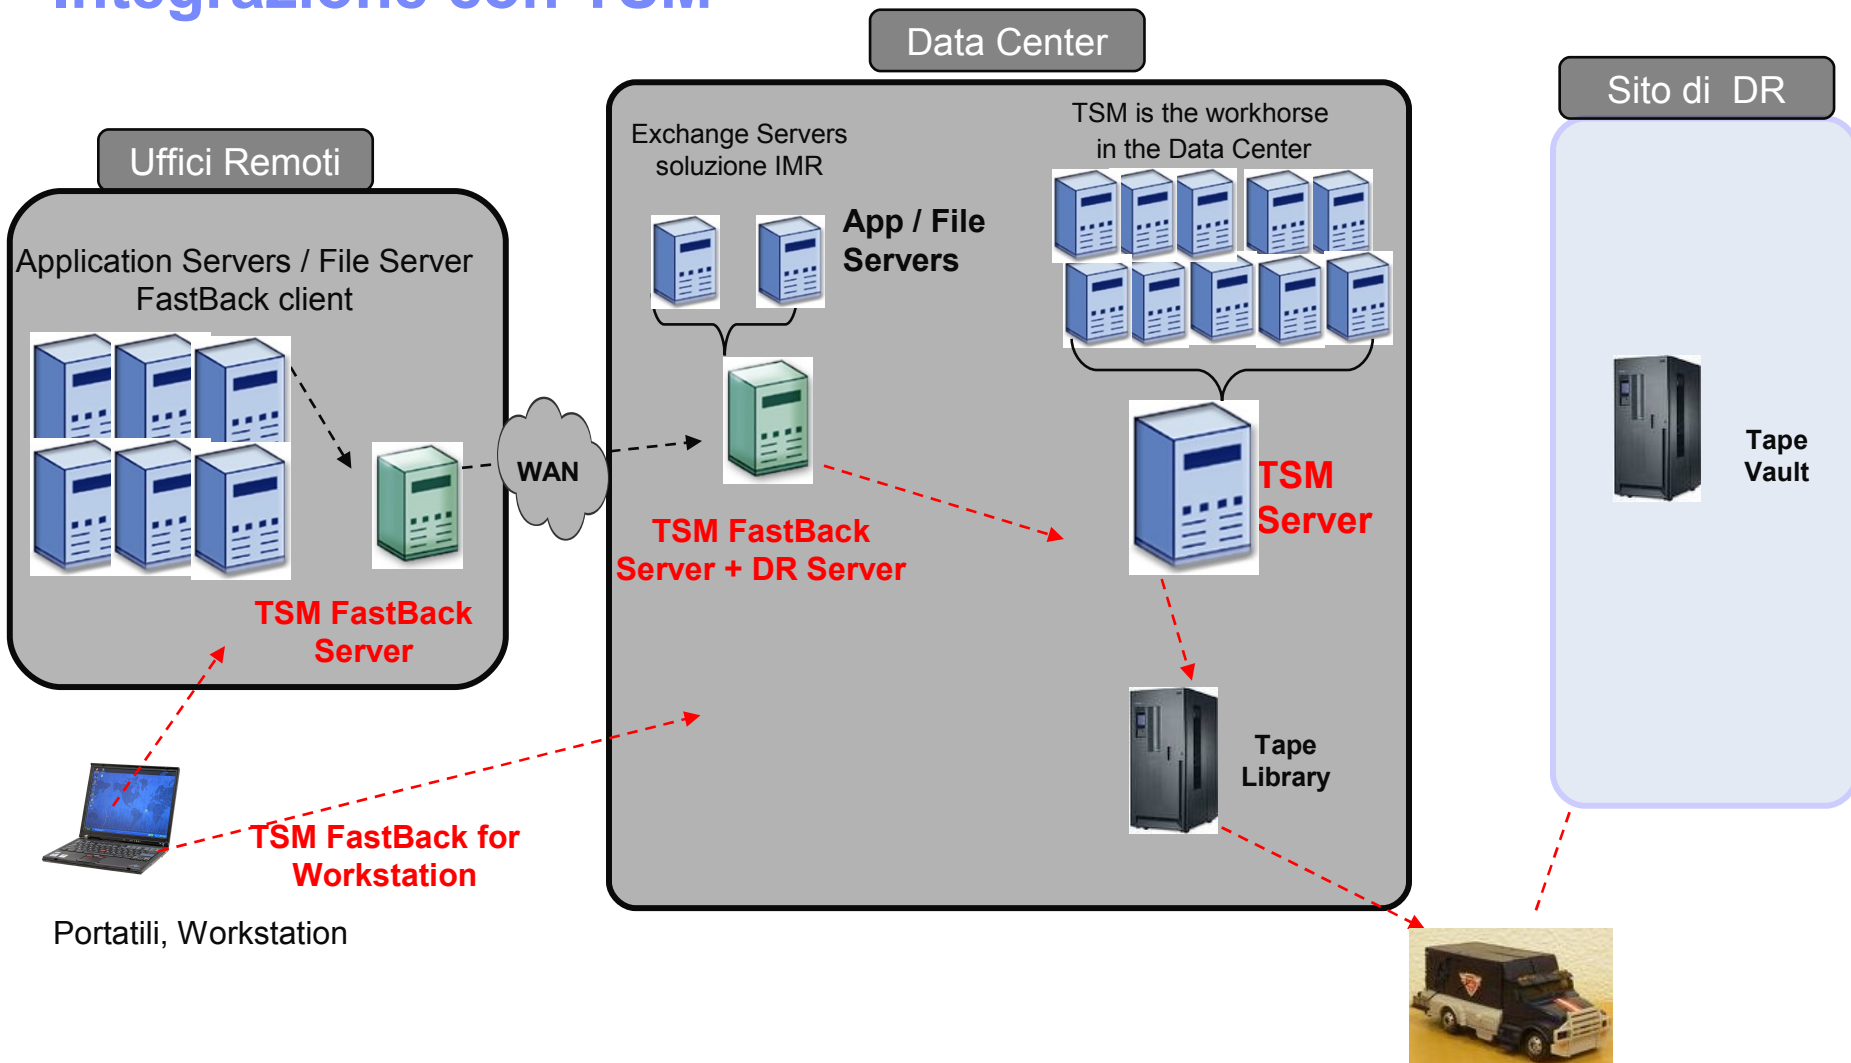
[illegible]

Data Center

Sito di DR

Uffici Remoti

Application Servers / File Server
FastBack client

TSM FastBack Server

WAN

Exchange Servers
soluzione IMR

App / File Servers

TSM is the workhorse in the Data Center

TSM FastBack Server + DR Server

TSM Server

Tape Library

Tape Vault

TSM FastBack for Workstation

Portatili, Workstation